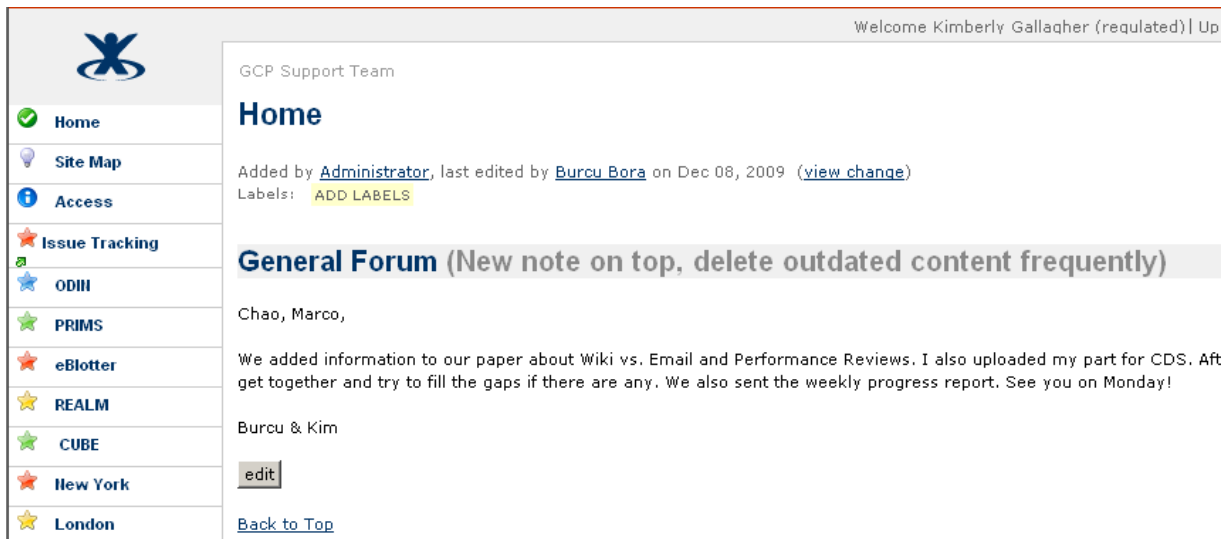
Welcome Kimberly Gallagher (regulated) | Up

Home
Site Map
Access
Issue Tracking
ODIN
PRIMS
eBlotter
REALM
CUBE
New York
London

GCP Support Team

Home

Added by Administrator, last edited by Burcu Bora on Dec 08, 2009 (view change)
Labels: ADD LABELS

General Forum (New note on top, delete outdated content frequently)

Chao, Marco,

We added information to our paper about Wiki vs. Email and Performance Reviews. I also uploaded my part for CDS. Aft get together and try to fill the gaps if there are any. We also sent the weekly progress report. See you on Monday!

Burcu & Kim

edit

Back to Top